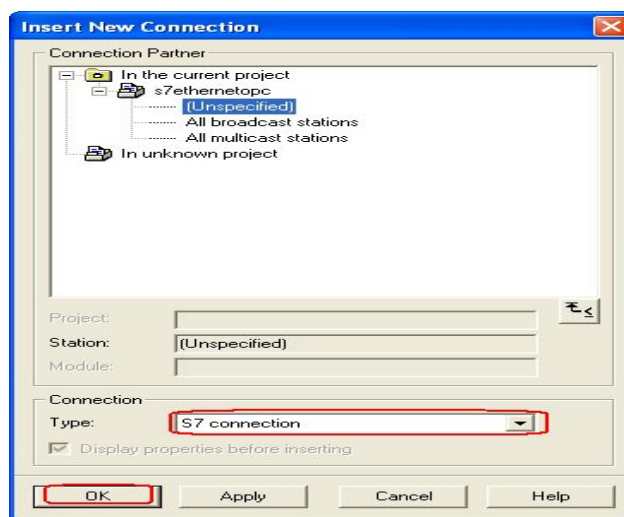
Insert New Connection

Connection Partner

In the current project
s7ethernetopc
(Unspecified)
All broadcast stations
All multicast stations
In unknown project

Project:
Station: (Unspecified)
Module:

Connection
Type: S7 connection
Display properties before inserting

OK
Apply
Cancel
Help